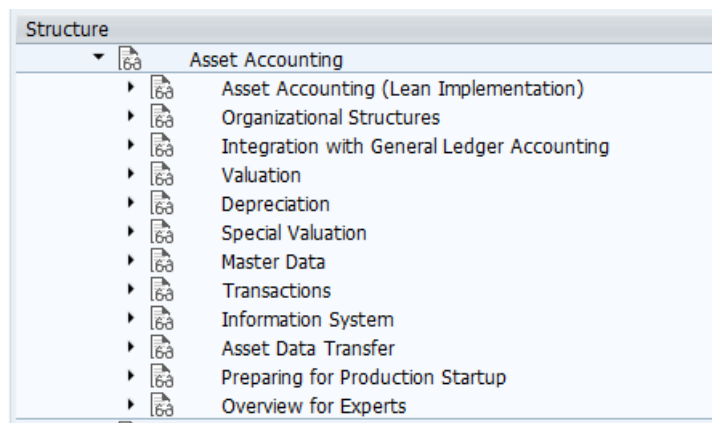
Structure

Asset Accounting

Asset Accounting (Lean Implementation)

Organizational Structures

Integration with General Ledger Accounting

Valuation

Depreciation

Special Valuation

Master Data

Transactions

Information System

Asset Data Transfer

Preparing for Production Startup

Overview for Experts